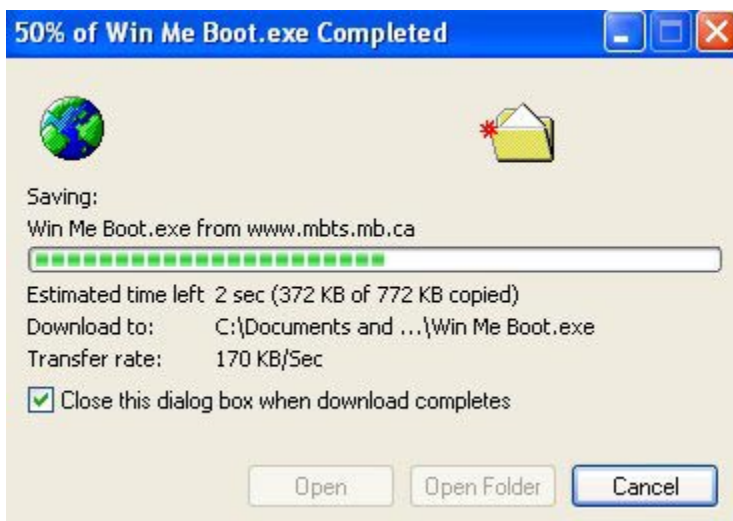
50% of Win Me Boot.exe Completed

Saving:
Win Me Boot.exe from www.mbts.mb.ca

Estimated time left 2 sec (372 KB of 772 KB copied)
Download to: C:\Documents and ...\Win Me Boot.exe
Transfer rate: 170 KB/Sec

Close this dialog box when download completes

Open
Open Folder
Cancel